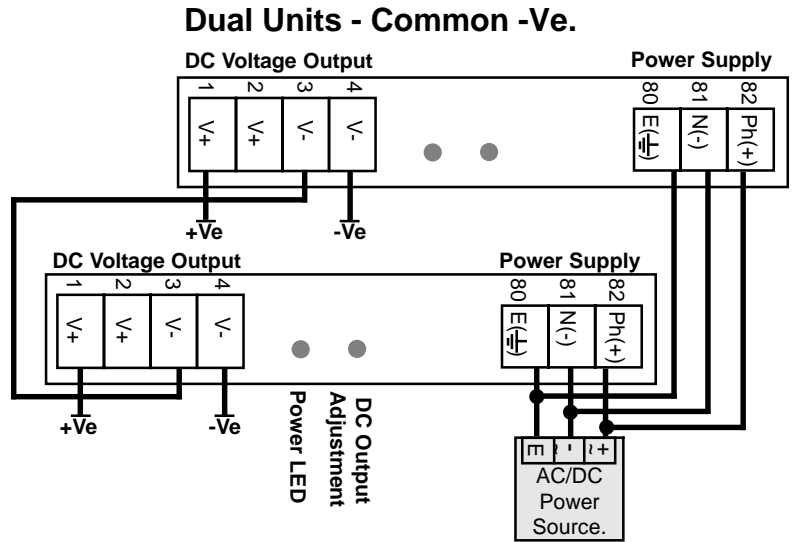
Dual Units - Common -Ve.

DC Voltage Output

Power Supply

1 2 3 4

V+ V+ V- V-

80 81 82

E(⏚) N(-) Ph(+)

+Ve

-Ve

DC Voltage Output

Power Supply

1 2 3 4

V+ V+ V- V-

80 81 82

E(⏚) N(-) Ph(+)

+Ve

-Ve

Power LED

DC Output Adjustment

E ~- ~+

AC/DC Power Source.